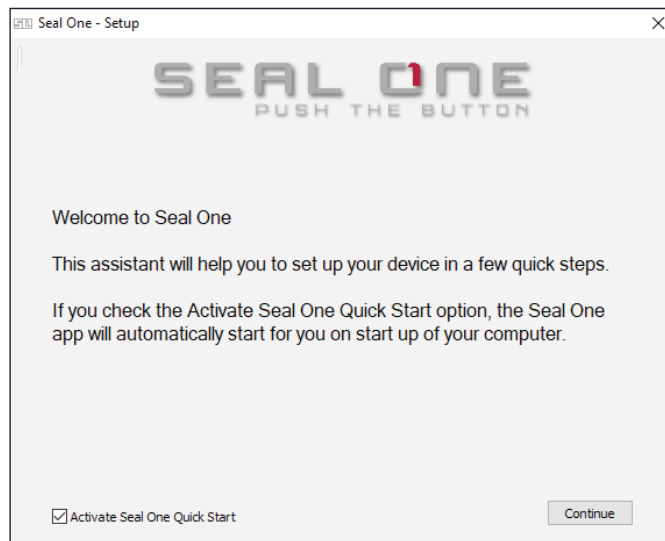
Seal One - Setup

SEAL ONE
PUSH THE BUTTON

Welcome to Seal One

This assistant will help you to set up your device in a few quick steps.

If you check the Activate Seal One Quick Start option, the Seal One app will automatically start for you on start up of your computer.

Activate Seal One Quick Start

Continue